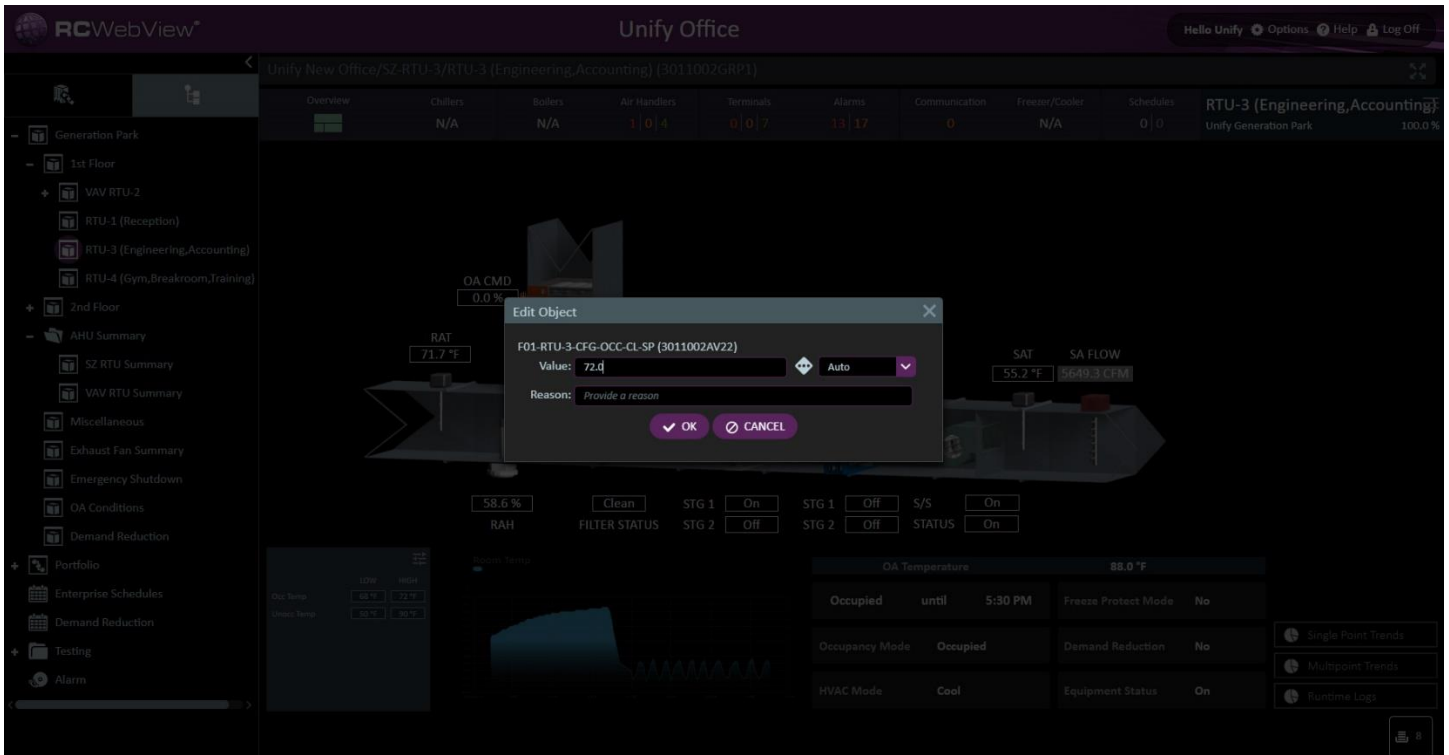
RCWebView®

Unify Office

Hello Unify Options Help Log Off

Unify New Office/SZ-RTU-3/RTU-3 (Engineering,Accounting) (3011002GRP1)

| Overview | Chillers | Boilers | Air Handlers | Terminals | Alarms | Communication | Freezer/Cooler | Schedules |
|---|---|---|---|---|---|---|---|---|
| | N/A | N/A | 1 0 4 | 0 0 7 | 13 17 | 0 | N/A | 0 0 |

RTU-3 (Engineering,Accounting)
Unify Generation Park 100.0 %

Generation Park
1st Floor
VAV RTU-2
RTU-1 (Reception)
RTU-3 (Engineering,Accounting)
RTU-4 (Gym,Breakroom,Training)
2nd Floor
AHU Summary
SZ RTU Summary
VAV RTU Summary
Miscellaneous
Exhaust Fan Summary
Emergency Shutdown
OA Conditions
Demand Reduction
Portfolio
Enterprise Schedules
Demand Reduction
Testing
Alarm

OA CMD
0.0 %

RAT
71.7 °F

SAT 55.2 °F
SA FLOW 5649.3 CFM

Edit Object

F01-RTU-3-CFG-OCC-CL-SP (3011002AV22)
Value: 72.0
Auto
Reason: Provide a reason
OK CANCEL

58.6 %
RAH

Clean
FILTER STATUS

STG 1 On
STG 2 Off

STG 1 Off
STG 2 Off

S/S On
STATUS On

LOW HIGH
Occ Temp 68 °F 72 °F
Unocc Temp 55 °F 90 °F

OA Temperature 88.0 °F

Occupied until 5:30 PM
Freeze Protect Mode No
Occupancy Mode Occupied
Demand Reduction No
HVAC Mode Cool
Equipment Status On

Single Point Trends
Multipoint Trends
Runtime Logs

8